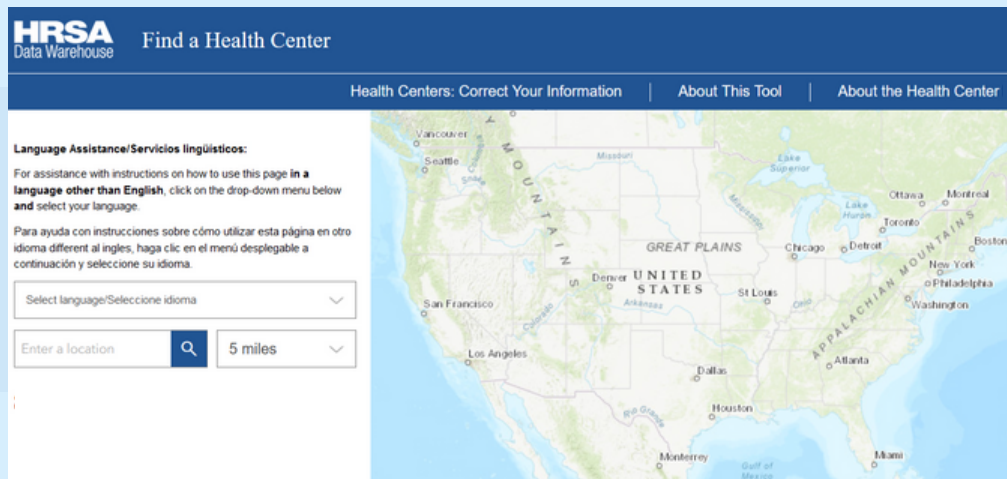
HRSA
Data Warehouse

Find a Health Center

Health Centers: Correct Your Information | About This Tool | About the Health Center

Language Assistance/Servicios lingüísticos:

For assistance with instructions on how to use this page in a language other than English, click on the drop-down menu below and select your language.

Para ayuda con instrucciones sobre cómo utilizar esta página en otro idioma different al ingles, haga clic en el menú desplegable a continuación y seleccione su idioma.

Select language/Seleccione idioma

Enter a location

5 miles

Vancouver
Seattle
MOUNTAINS
Missouri
Lake Superior
Ottawa
Montreal
Lake Huron
Toronto
Boston
GREAT PLAINS
Chicago
Detroit
New York
Philadelphia
Washington
APPALACHIAN MOUNTAINS
Denver
UNITED STATES
St Louis
Arkansas
Ohio
San Francisco
Colorado
Los Angeles
Atlanta
Dallas
Houston
Rio Grande
Monterrey
Gulf of Mexico
Miami